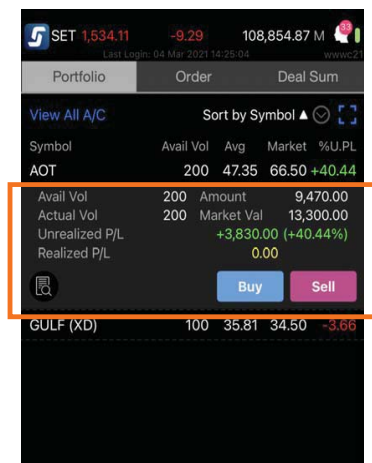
SET 1,534.11 -9.29 108,854.87 M 33

Last Login: 04 Mar 2021 14:25:04 wwwc21

Portfolio Order Deal Sum

View All A/C Sort by Symbol ▲

| Symbol | Avail Vol | Avg | Market | %U.PL |
|---|---|---|---|---|
| AOT | 200 | 47.35 | 66.50 | +40.44 |

| | | | |
|---|---|---|---|
| Avail Vol | 200 | Amount | 9,470.00 |
| Actual Vol | 200 | Market Val | 13,300.00 |
| Unrealized P/L | | | +3,830.00 (+40.44%) |
| Realized P/L | | | 0.00 |

Buy Sell

| | | | | |
|---|---|---|---|---|
| GULF (XD) | 100 | 35.81 | 34.50 | -3.66 |